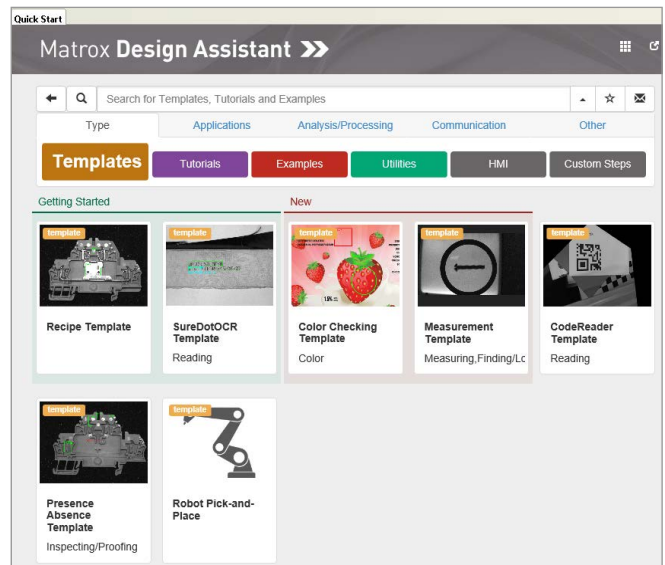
Quick Start

Matrox Design Assistant

Search for Templates, Tutorials and Examples

Type | Applications | Analysis/Processing | Communication | Other

Templates | Tutorials | Examples | Utilities | HMI | Custom Steps

Getting Started

New

template

Recipe Template

template

SureDotOCR Template

Reading

template

1.5%

Color Checking Template

Color

template

Measurement Template

Measuring,Finding/Lc

template

CodeReader Template

Reading

template

Presence Absence Template

Inspecting/Proofing

template

Robot Pick-and-Place